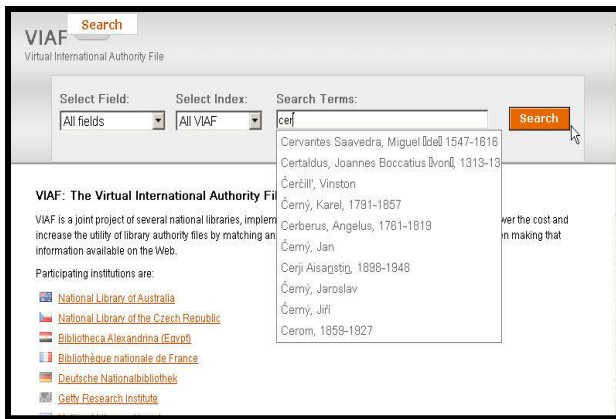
Search
VIAF
Virtual International Authority File

Select Field: All fields
Select Index: All VIAF
Search Terms: cer
Search

Cervantes Saavedra, Miguel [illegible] 1547-1616
Certaldus, Joannes Boccatius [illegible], 1313-13
Čerčill', Vinston
Černý, Karel, 1791-1857
Cerberus, Angelus, 1761-1819
Černý, Jan
Cerji Aisangstin, 1898-1948
Černý, Jaroslav
Černý, Jiří
Cerom, 1859-1927

VIAF: The Virtual International Authority Fi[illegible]

VIAF is a joint project of several national libraries, implem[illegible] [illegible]wer the cost and increase the utility of library authority files by matching an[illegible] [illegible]n making that information available on the Web.

Participating institutions are:

National Library of Australia
National Library of the Czech Republic
Bibliotheca Alexandrina (Egypt)
Bibliothèque nationale de France
Deutsche Nationalbibliothek
Getty Research Institute